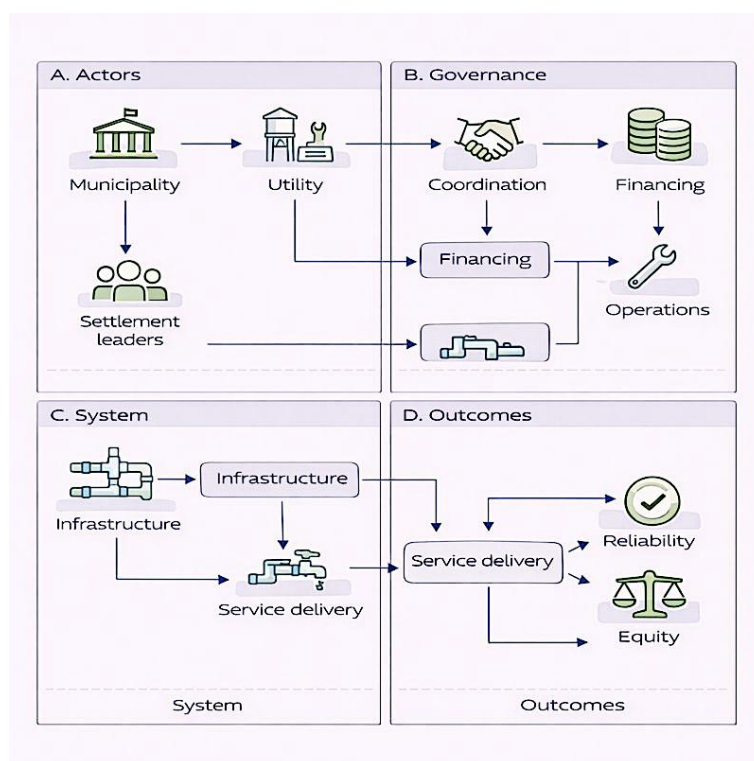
A. Actors

Municipality

Utility

Settlement leaders

B. Governance

Coordination

Financing

Financing

Operations

C. System

Infrastructure

Infrastructure

Service delivery

System

D. Outcomes

Service delivery

Reliability

Equity

Outcomes